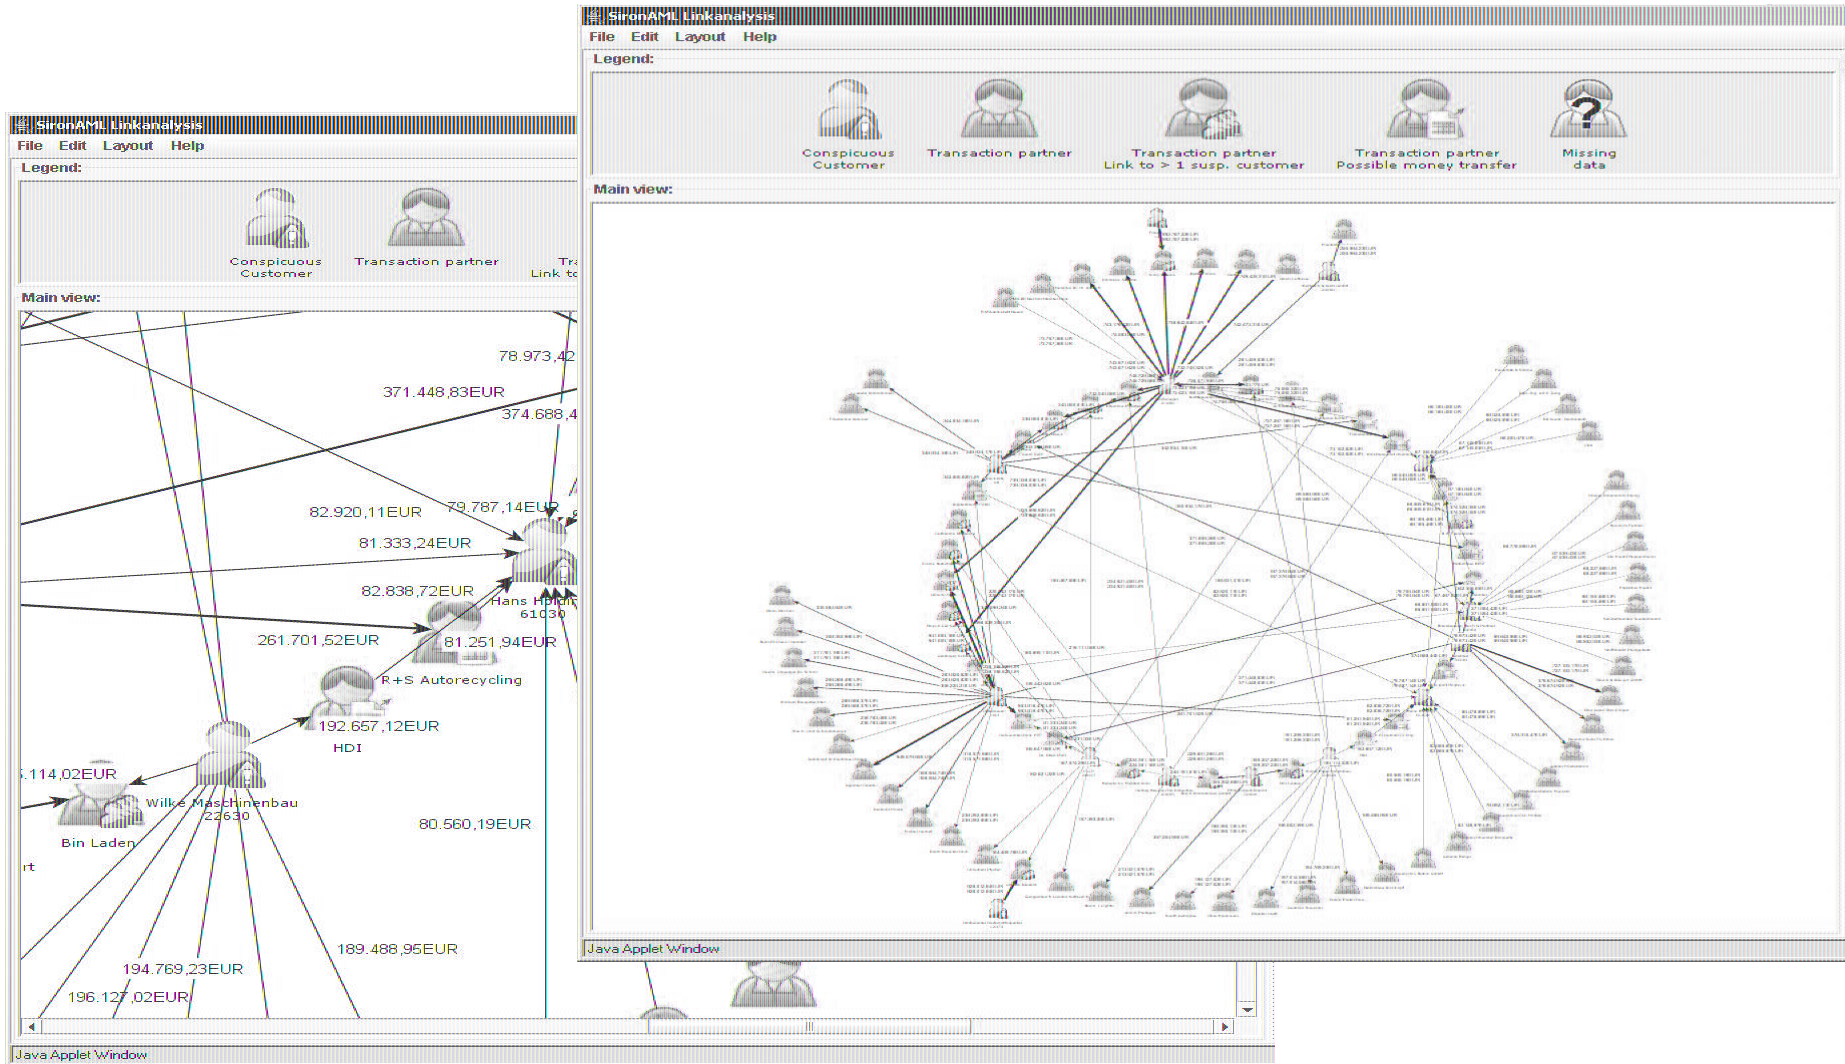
SironAML Linkanalysis
File Edit Layout Help
Legend:
Conspicuous Customer
Transaction partner
Transaction partner Link to > 1 susp. customer
Transaction partner Possible money transfer
Missing data
Main view:
Java Applet Window

SironAML Linkanalysis
File Edit Layout Help
Legend:
Conspicuous Customer
Transaction partner
Tra Link to
Main view:
78.973,42
371.448,83EUR
374.688,4
82.920,11EUR
79.787,14EUR
81.333,24EUR
82.838,72EUR
Hans Hold 61030
261.701,52EUR
81.251,94EUR
R+S Autorecycling
192.657,12EUR
HDI
.114,02EUR
Wilke Maschinenbau 22630
Bin Laden
80.560,19EUR
rt
189.488,95EUR
194.769,23EUR
196.127,02EUR
Java Applet Window